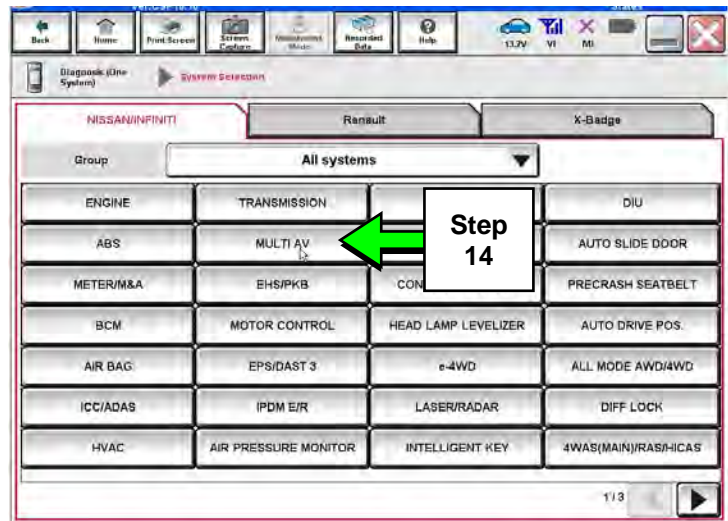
Back Home Print Screen Screen Capture Measurement Mode Recorded Data Help 13.3V VI MI

Diagnosis (One System) System Selection

NISSAN/INFINITI | Renault | X-Badge

Group | All systems

| | | | |
|---|---|---|---|
| ENGINE | TRANSMISSION | | DIU |
| ABS | MULTI AV | | AUTO SLIDE DOOR |
| METER/M&A | EHS/PKB | CON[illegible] | PRECRASH SEATBELT |
| BCM | MOTOR CONTROL | HEAD LAMP LEVELIZER | AUTO DRIVE POS. |
| AIR BAG | EPS/DAST 3 | e-4WD | ALL MODE AWD/4WD |
| ICC/ADAS | IPDM E/R | LASER/RADAR | DIFF LOCK |
| HVAC | AIR PRESSURE MONITOR | INTELLIGENT KEY | 4WAS(MAIN)/RAS/HICAS |

Step 14

1/3